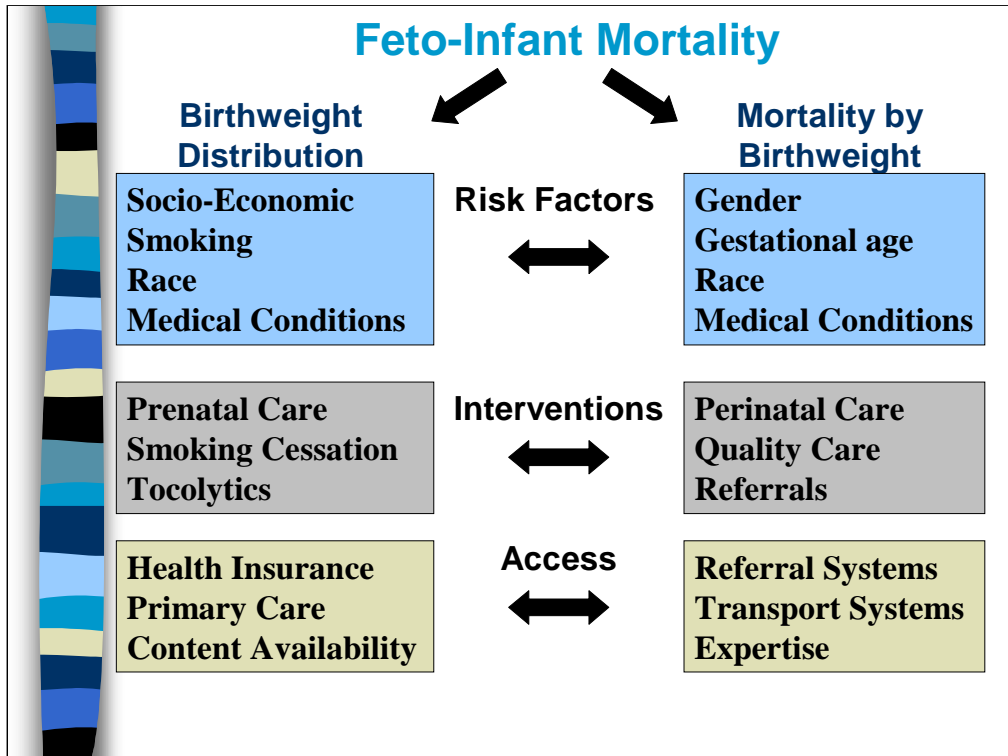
Feto-Infant Mortality

Birthweight Distribution

Mortality by Birthweight

Socio-Economic
Smoking
Race
Medical Conditions

Risk Factors

Gender
Gestational age
Race
Medical Conditions

Prenatal Care
Smoking Cessation
Tocolytics

Interventions

Perinatal Care
Quality Care
Referrals

Health Insurance
Primary Care
Content Availability

Access

Referral Systems
Transport Systems
Expertise